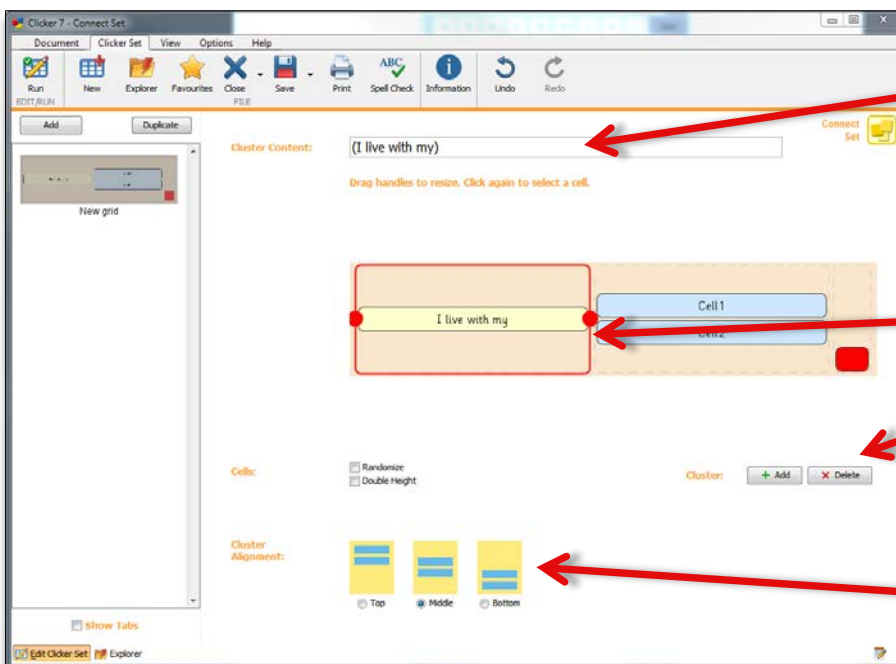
Clicker 7 - Connect Set

Document Clicker Set View Options Help

Run
EDIT/RUN

New Explorer Favourites Close Save
FILE

Print Spell Check Information Undo Redo

Add Duplicate

New grid

Connect Set

Cluster Content: (I live with my)

Drag handles to resize. Click again to select a cell.

I live with my

Cell 1

Cell 2

Cells: Randomize Double Height

Cluster: + Add × Delete

Cluster Alignment:

Top Middle Bottom

Show Tabs

Edit Clicker Set Explorer